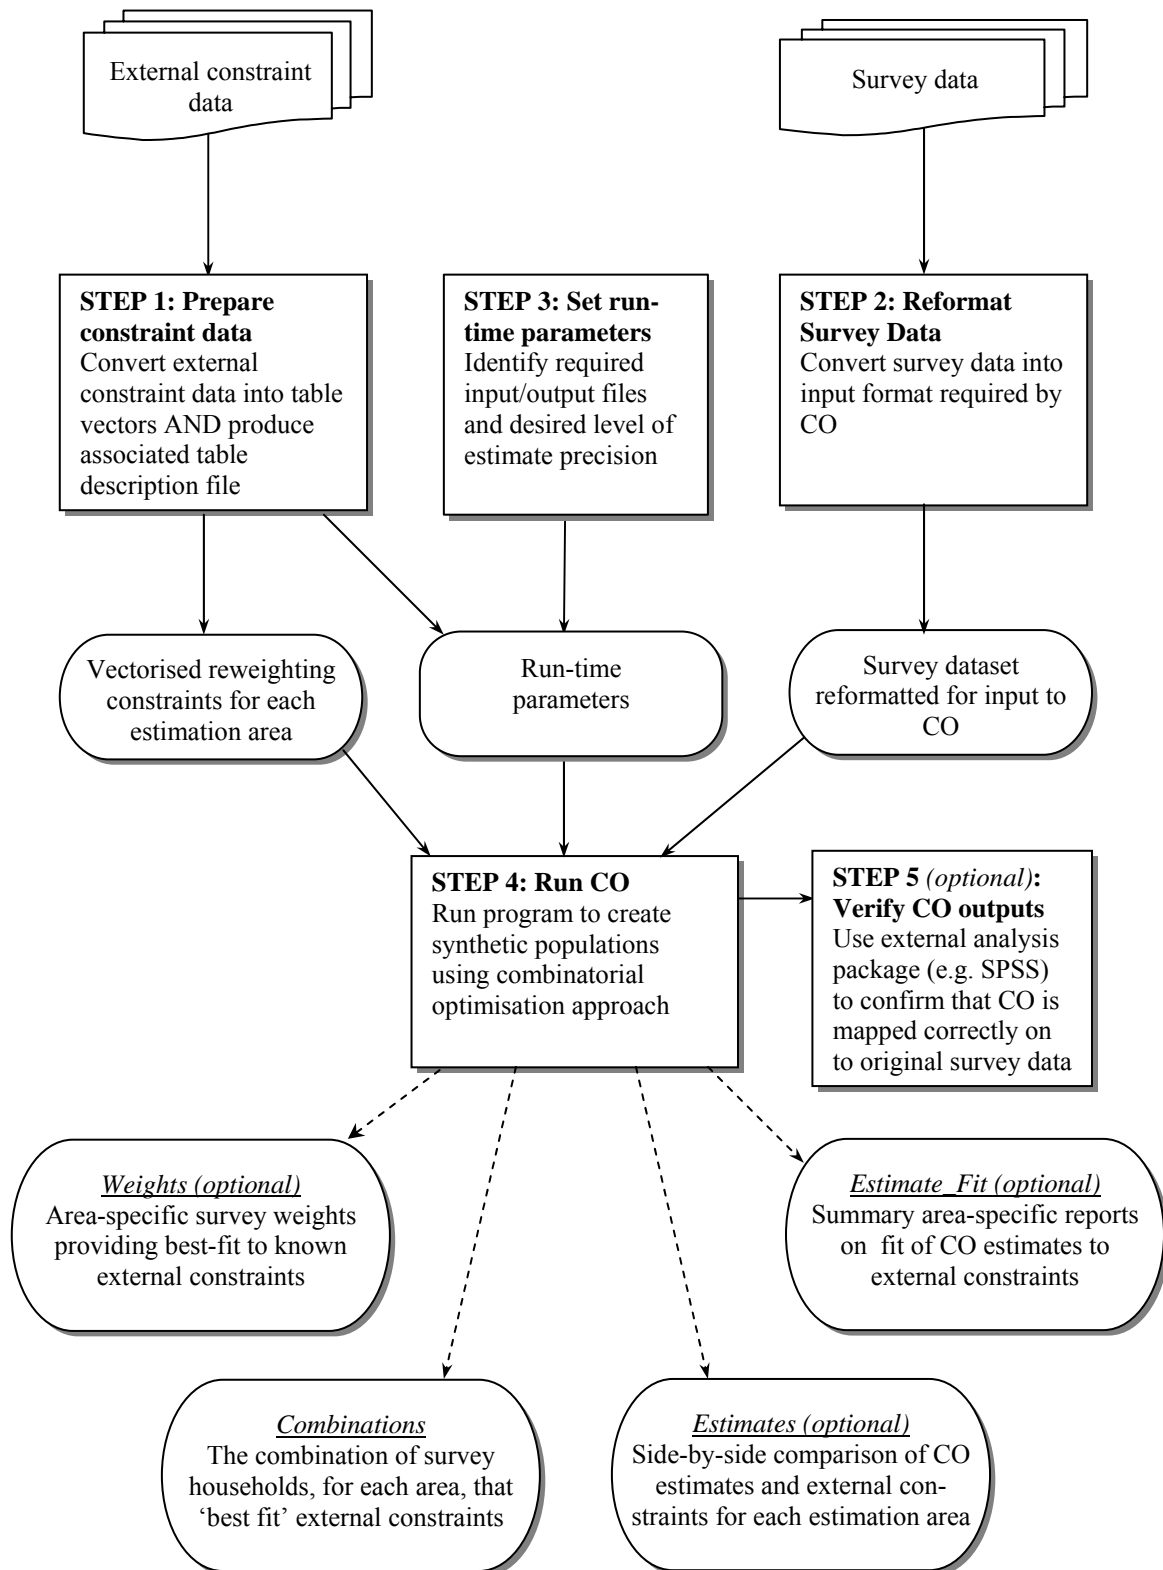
External constraint data

Survey data

**STEP 1: Prepare constraint data**
Convert external constraint data into table vectors AND produce associated table description file

**STEP 3: Set run-time parameters**
Identify required input/output files and desired level of estimate precision

**STEP 2: Reformat Survey Data**
Convert survey data into input format required by CO

Vectorised reweighting constraints for each estimation area

Run-time parameters

Survey dataset reformatted for input to CO

**STEP 4: Run CO**
Run program to create synthetic populations using combinatorial optimisation approach

**STEP 5** *(optional)*: **Verify CO outputs**
Use external analysis package (e.g. SPSS) to confirm that CO is mapped correctly on to original survey data

*Weights (optional)*
Area-specific survey weights providing best-fit to known external constraints

*Estimate_Fit (optional)*
Summary area-specific reports on fit of CO estimates to external constraints

*Combinations*
The combination of survey households, for each area, that 'best fit' external constraints

*Estimates (optional)*
Side-by-side comparison of CO estimates and external constraints for each estimation area